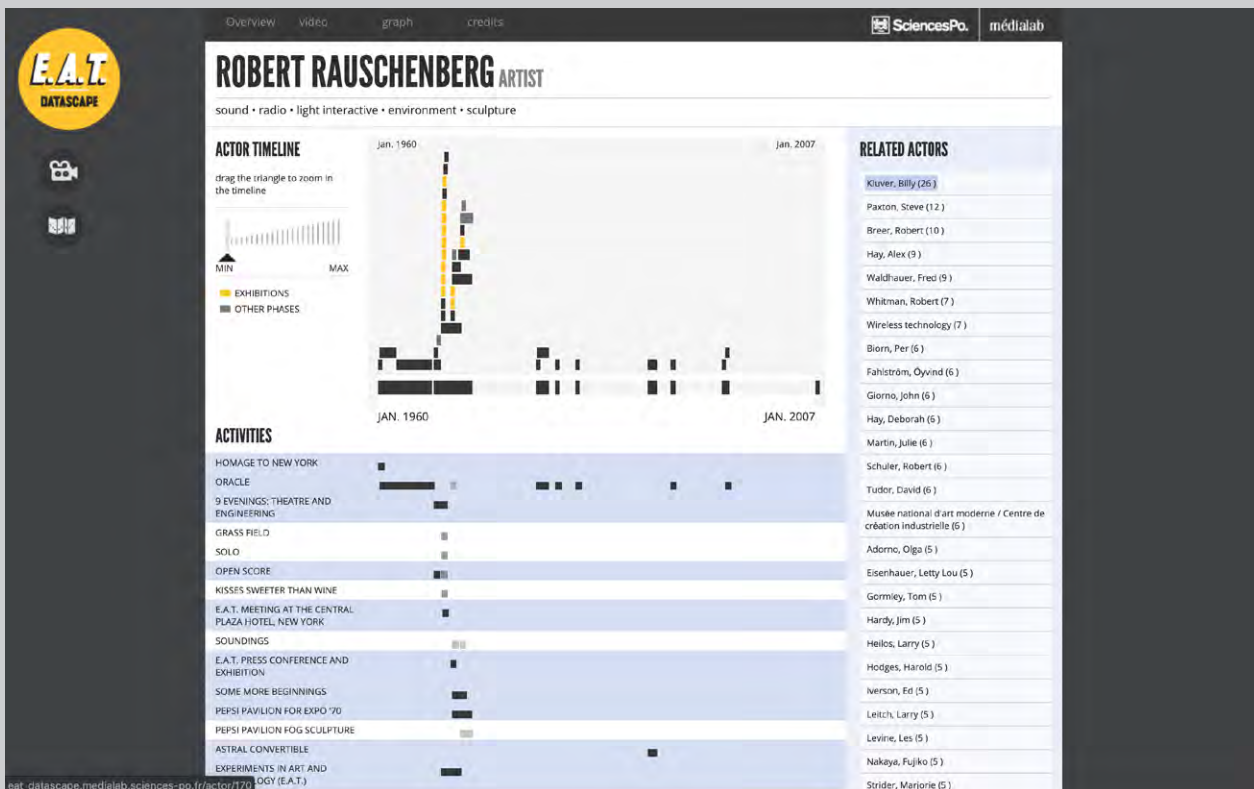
Overview video graph credits

SciencesPo. médialab

E.A.T. DATASCAPE

ROBERT RAUSCHENBERG ARTIST

sound • radio • light interactive • environment • sculpture

ACTOR TIMELINE

drag the triangle to zoom in the timeline

MIN MAX

EXHIBITIONS
OTHER PHASES

Jan. 1960 Jan. 2007

JAN. 1960 JAN. 2007

ACTIVITIES

HOMAGE TO NEW YORK
ORACLE
9 EVENINGS: THEATRE AND ENGINEERING
GRASS FIELD
SOLO
OPEN SCORE
KISSES SWEETER THAN WINE
E.A.T. MEETING AT THE CENTRAL PLAZA HOTEL, NEW YORK
SOUNDINGS
E.A.T. PRESS CONFERENCE AND EXHIBITION
SOME MORE BEGINNINGS
PEPSI PAVILION FOR EXPO '70
PEPSI PAVILION FOG SCULPTURE
ASTRAL CONVERTIBLE
EXPERIMENTS IN ART AND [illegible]OLOGY (E.A.T.)

RELATED ACTORS

Kluver, Billy (26)
Paxton, Steve (12)
Breer, Robert (10)
Hay, Alex (9)
Waldhauer, Fred (9)
Whitman, Robert (7)
Wireless technology (7)
Biorn, Per (6)
Fahlström, Öyvind (6)
Giorno, John (6)
Hay, Deborah (6)
Martin, Julie (6)
Schuler, Robert (6)
Tudor, David (6)
Musée national d'art moderne / Centre de création industrielle (6)
Adorno, Olga (5)
Eisenhauer, Letty Lou (5)
Gormley, Tom (5)
Hardy, Jim (5)
Heilos, Larry (5)
Hodges, Harold (5)
Iverson, Ed (5)
Leitch, Larry (5)
Levine, Les (5)
Nakaya, Fujiko (5)
Strider, Marjorie (5)

eat-datascape.medialab.sciences-po.fr/actor/170